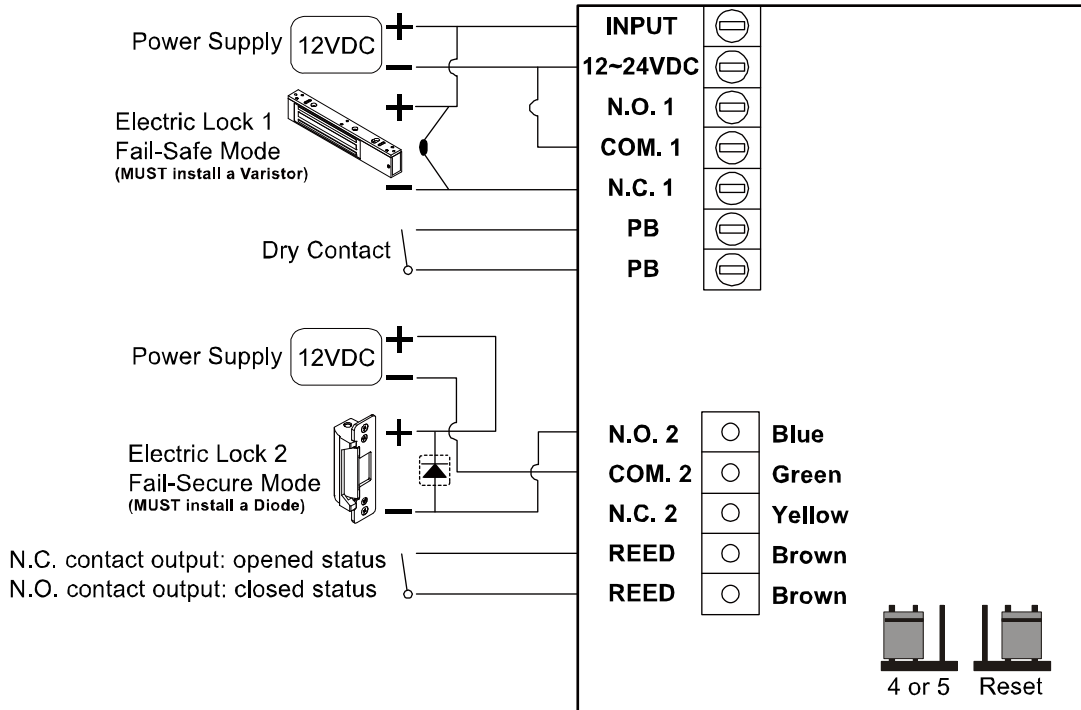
Power Supply 12VDC + −

Electric Lock 1
Fail-Safe Mode
(MUST install a Varistor)
+ −

Dry Contact

Power Supply 12VDC + −

Electric Lock 2
Fail-Secure Mode
(MUST install a Diode)
+ −

N.C. contact output: opened status
N.O. contact output: closed status

INPUT
12~24VDC
N.O. 1
COM. 1
N.C. 1
PB
PB

| | | |
|---|---|---|
| N.O. 2 | ○ | Blue |
| COM. 2 | ○ | Green |
| N.C. 2 | ○ | Yellow |
| REED | ○ | Brown |
| REED | ○ | Brown |

4 or 5 Reset